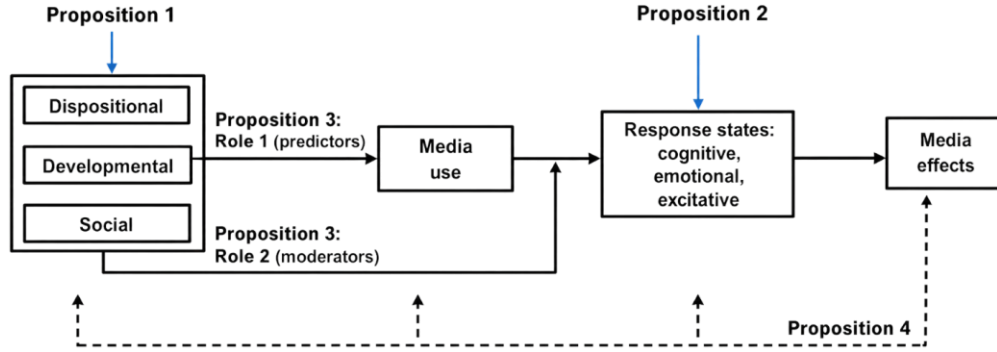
Proposition 1

Dispositional

Developmental

Social

Proposition 3:
Role 1 (predictors)

Proposition 3:
Role 2 (moderators)

Media use

Proposition 2

Response states: cognitive, emotional, excitative

Media effects

Proposition 4